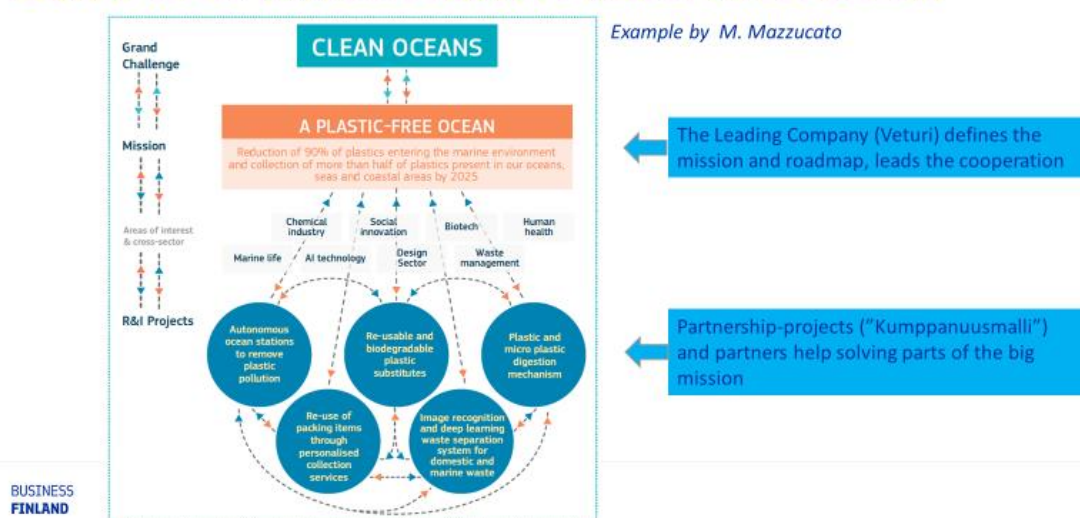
Grand Challenge

CLEAN OCEANS

Example by M. Mazzucato

Mission

A PLASTIC-FREE OCEAN

Reduction of 90% of plastics entering the marine environment and collection of more than half of plastics present in our oceans, seas and coastal areas by 2025

The Leading Company (Veturi) defines the mission and roadmap, leads the cooperation

Areas of interest & cross-sector

Chemical industry

Social innovation

Biotech

Human health

Marine life

AI technology

Design Sector

Waste management

R&I Projects

Autonomous ocean stations to remove plastic pollution

Re-usable and biodegradable plastic substitutes

Plastic and micro plastic digestion mechanism

Partnership-projects ("Kumppanuusmalli") and partners help solving parts of the big mission

Re-use of packing items through personalised collection services

Image recognition and deep learning waste separation system for domestic and marine waste

BUSINESS FINLAND